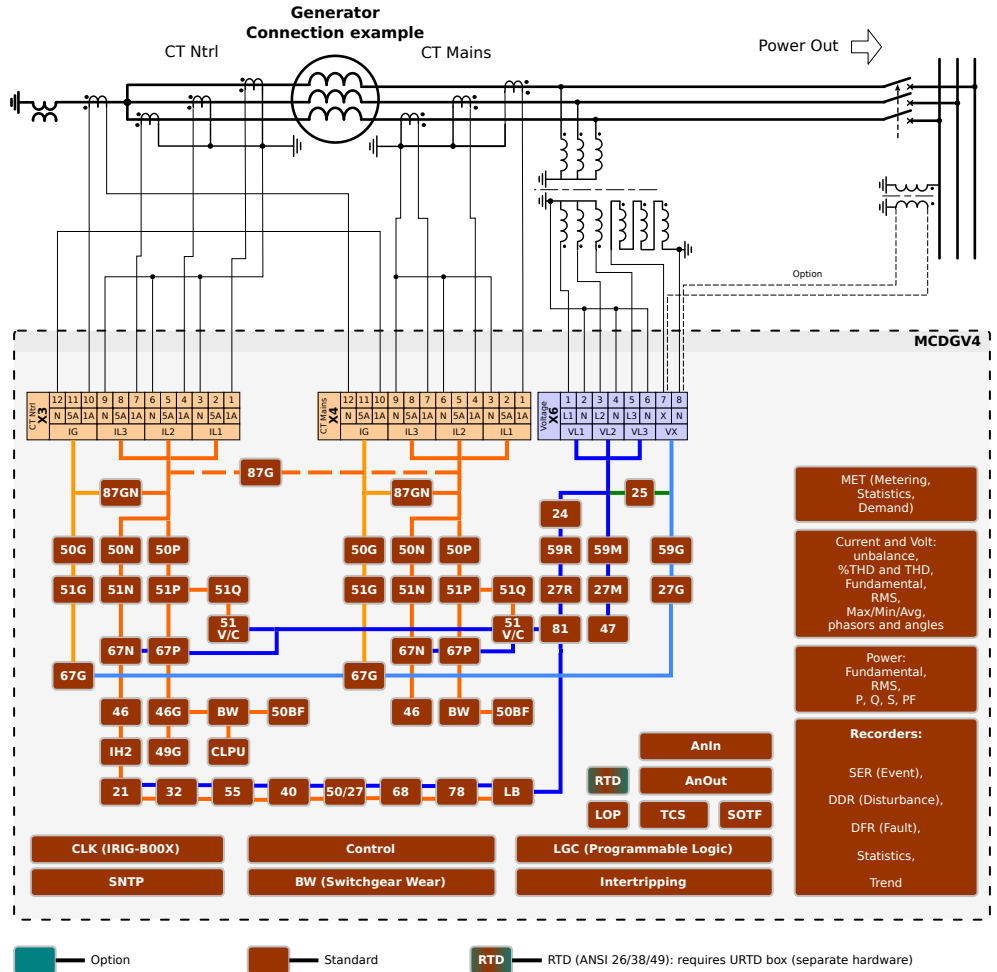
Generator
Connection example

CT Ntrl

CT Mains

Power Out

Option

MCDGV4

CT Ntrl X3

| 12 | 11 | 10 | 9 | 8 | 7 | 6 | 5 | 4 | 3 | 2 | 1 |
|---|---|---|---|---|---|---|---|---|---|---|---|
| N | 5A | 1A | N | 5A | 1A | N | 5A | 1A | N | 5A | 1A |
| IG | | | IL3 | | | IL2 | | | IL1 | | |

CT Mains X4

| 12 | 11 | 10 | 9 | 8 | 7 | 6 | 5 | 4 | 3 | 2 | 1 |
|---|---|---|---|---|---|---|---|---|---|---|---|
| N | 5A | 1A | N | 5A | 1A | N | 5A | 1A | N | 5A | 1A |
| IG | | | IL3 | | | IL2 | | | IL1 | | |

Voltage X6

| 1 | 2 | 3 | 4 | 5 | 6 | 7 | 8 |
|---|---|---|---|---|---|---|---|
| L1 | N | L2 | N | L3 | N | X | N |
| VL1 | | VL2 | | VL3 | | VX | |

87G

87GN

50G 50N 50P

51G 51N 51P 51Q

51 V/C

67N 67P

67G

46 46G BW 50BF

IH2 49G CLPU

87GN

50G 50N 50P

51G 51N 51P 51Q

51 V/C

67N 67P

67G

46 BW 50BF

24

25

59R 59M 59G

27R 27M 27G

81 47

21 32 55 40 50/27 68 78 LB

RTD

AnIn

AnOut

LOP TCS SOTF

MET (Metering, Statistics, Demand)

Current and Volt: unbalance, %THD and THD, Fundamental, RMS, Max/Min/Avg, phasors and angles

Power: Fundamental, RMS, P, Q, S, PF

Recorders:

SER (Event),

DDR (Disturbance),

DFR (Fault),

Statistics,

Trend

CLK (IRIG-B00X)

Control

LGC (Programmable Logic)

SNTP

BW (Switchgear Wear)

Intertripping

Option

Standard

RTD

RTD (ANSI 26/38/49): requires URTD box (separate hardware)